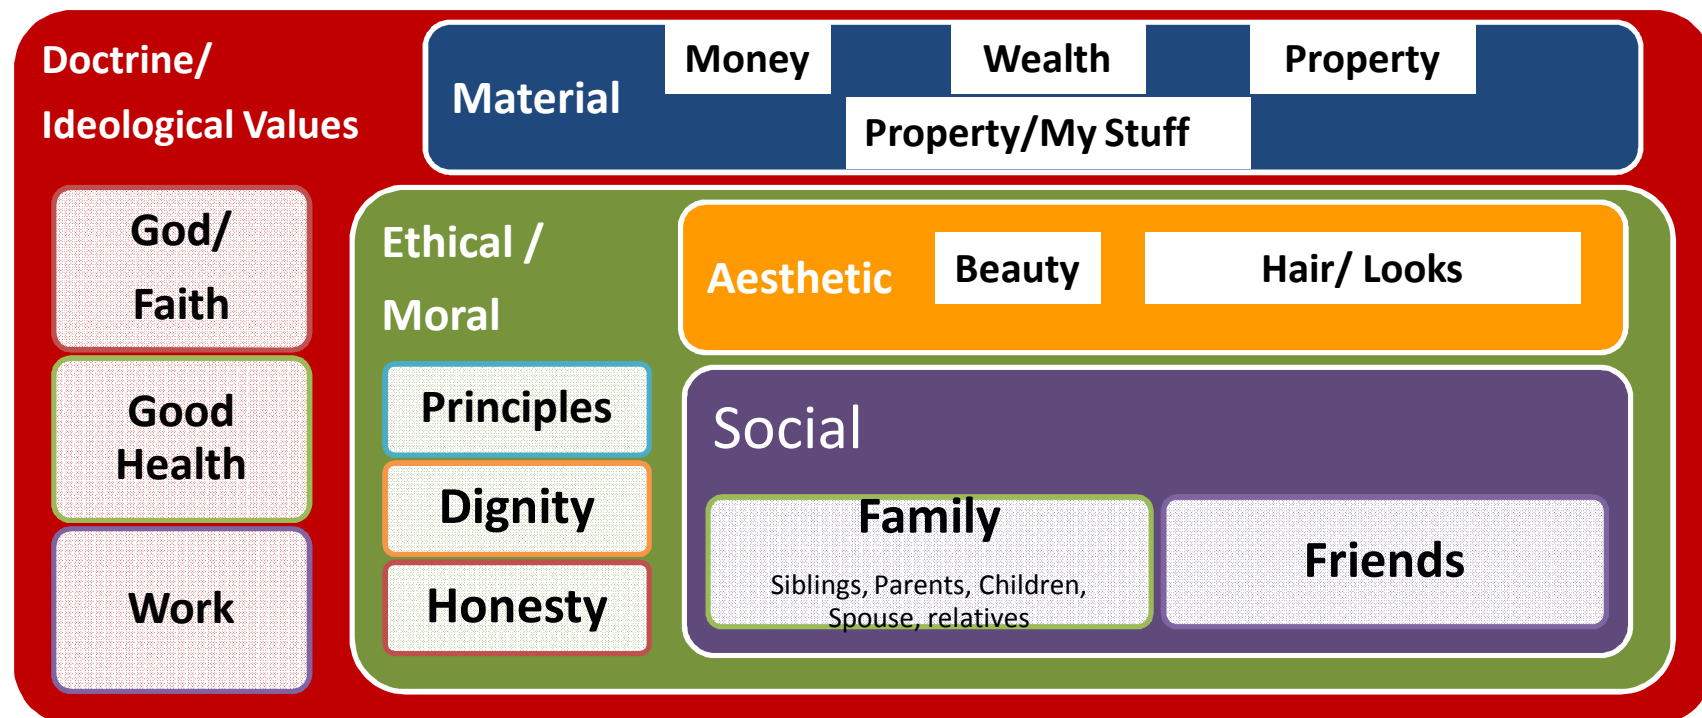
Doctrine/
Ideological Values

Material

Money

Wealth

Property

Property/My Stuff

God/
Faith

Good
Health

Work

Ethical /
Moral

Principles

Dignity

Honesty

Aesthetic

Beauty

Hair/ Looks

Social

Family
Siblings, Parents, Children, Spouse, relatives

Friends